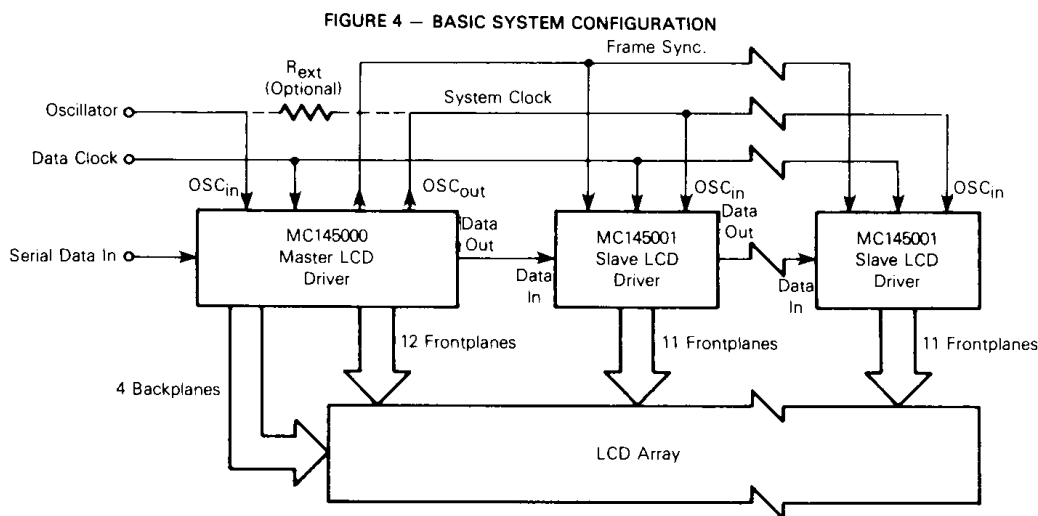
FIGURE 4 — BASIC SYSTEM CONFIGURATION

Frame Sync.

$R_{ext}$ (Optional)

System Clock

Oscillator

Data Clock

$OSC_{in}$

$OSC_{out}$

$OSC_{in}$

$OSC_{in}$

Serial Data In

MC145000 Master LCD Driver

Data Out

Data In

MC145001 Slave LCD Driver

Data Out

Data In

MC145001 Slave LCD Driver

12 Frontplanes

11 Frontplanes

11 Frontplanes

4 Backplanes

LCD Array